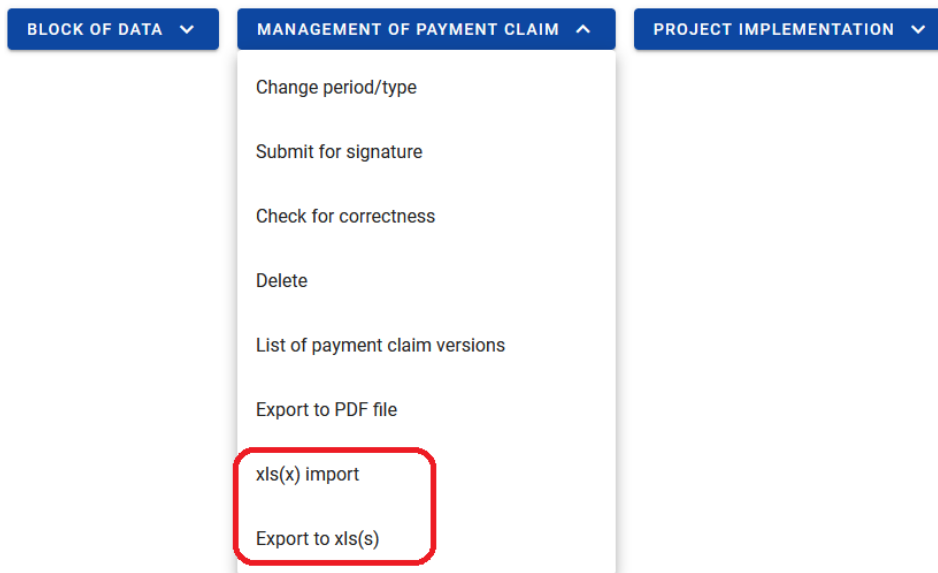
BLOCK OF DATA

MANAGEMENT OF PAYMENT CLAIM

PROJECT IMPLEMENTATION

Change period/type

Submit for signature

Check for correctness

Delete

List of payment claim versions

Export to PDF file

xls(x) import

Export to xls(s)